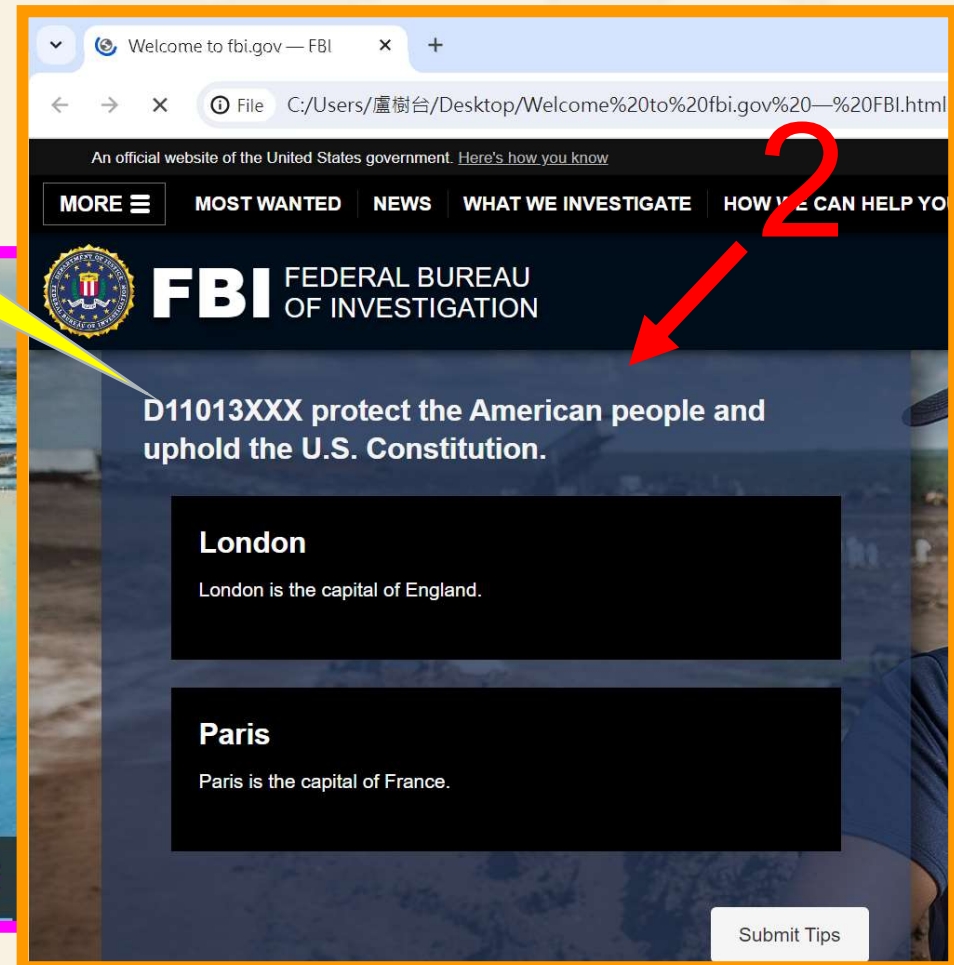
Welcome to fbi.gov — FBI

File C:/Users/盧樹台/Desktop/Welcome%20to%20fbi.gov%20—%20FBI.html

An official website of the United States government. Here's how you know

2

MORE

MOST WANTED

NEWS

WHAT WE INVESTIGATE

HOW WE CAN HELP YOU

FBI FEDERAL BUREAU OF INVESTIGATION

D11013XXX protect the American people and uphold the U.S. Constitution.

London

London is the capital of England.

Paris

Paris is the capital of France.

Submit Tips